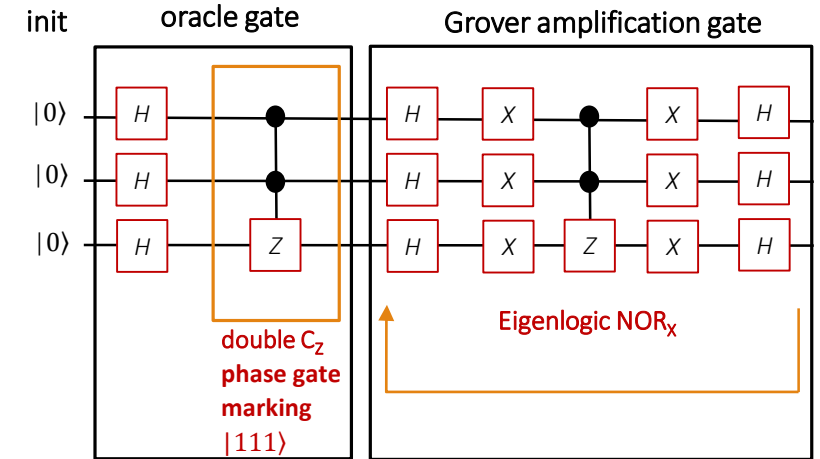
init

oracle gate

Grover amplification gate

$|0\rangle$

$|0\rangle$

$|0\rangle$

H

H

H

Z

H

X

X

H

H

X

X

H

H

X

Z

X

H

double $C_Z$ phase gate marking $|111\rangle$

Eigenlogic $NOR_X$